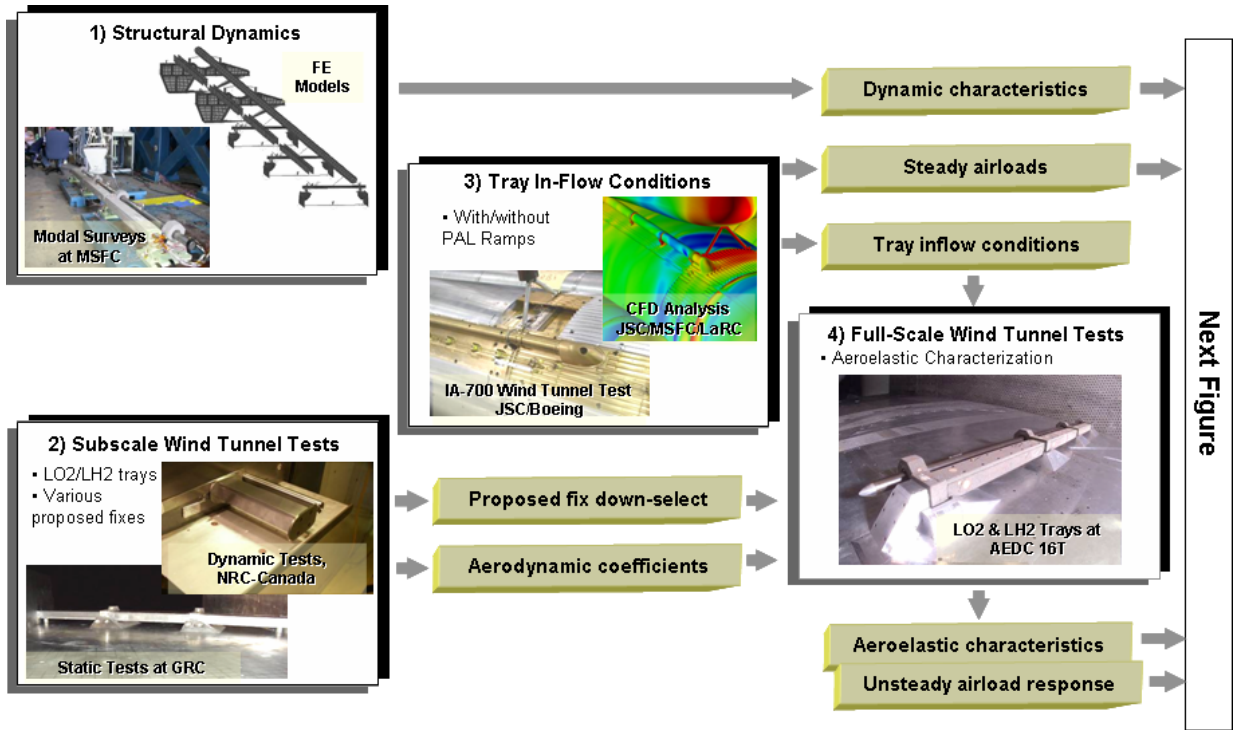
1) Structural Dynamics

FE Models

Modal Surveys at MSFC

Dynamic characteristics

Steady airloads

3) Tray In-Flow Conditions

▪ With/without PAL Ramps

CFD Analysis JSC/MSFC/LaRC

IA-700 Wind Tunnel Test JSC/Boeing

Tray inflow conditions

4) Full-Scale Wind Tunnel Tests

▪ Aeroelastic Characterization

LO2 & LH2 Trays at AEDC 16T

2) Subscale Wind Tunnel Tests

▪ LO2/LH2 trays
▪ Various proposed fixes

Dynamic Tests, NRC-Canada

Static Tests at GRC

Proposed fix down-select

Aerodynamic coefficients

Aeroelastic characteristics

Unsteady airload response

Next Figure